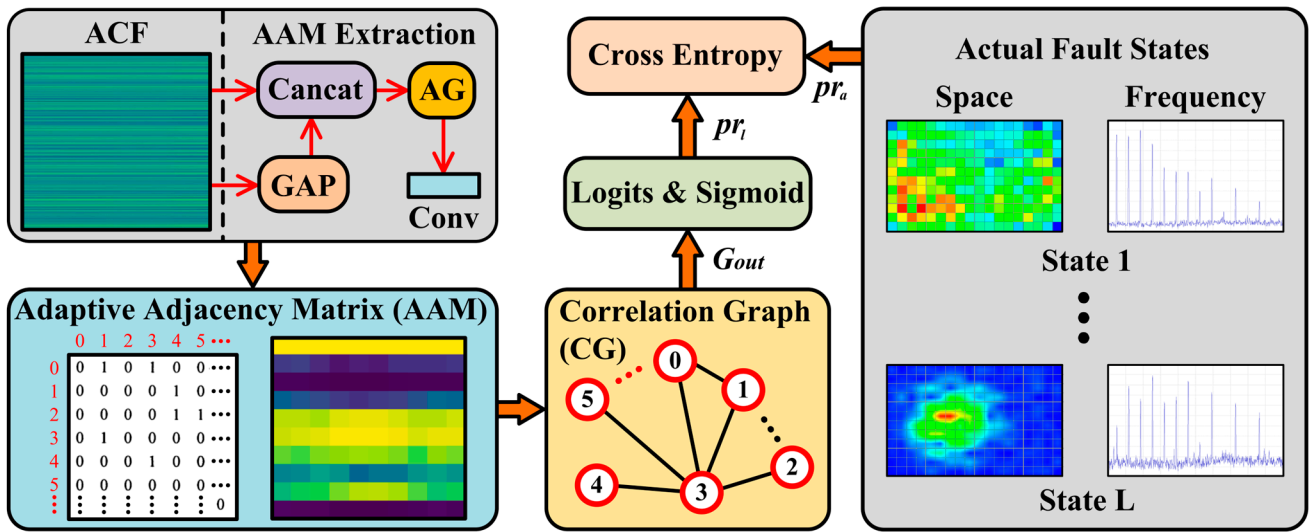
ACF

AAM Extraction

Cancat

AG

GAP

Conv

Cross Entropy

$pr_a$

$pr_l$

Logits & Sigmoid

$G_{out}$

Actual Fault States

Space

Frequency

State 1

State L

Adaptive Adjacency Matrix (AAM)

| | 0 | 1 | 2 | 3 | 4 | 5 | ⋯ |
|---|---|---|---|---|---|---|---|
| 0 | 0 | 1 | 0 | 1 | 0 | 0 | ⋯ |
| 1 | 0 | 0 | 0 | 0 | 1 | 0 | ⋯ |
| 2 | 0 | 0 | 0 | 0 | 1 | 1 | ⋯ |
| 3 | 0 | 1 | 0 | 0 | 0 | 0 | ⋯ |
| 4 | 0 | 0 | 0 | 1 | 0 | 0 | ⋯ |
| 5 | 0 | 0 | 0 | 0 | 0 | 0 | ⋯ |
| ⋮ | ⋮ | ⋮ | ⋮ | ⋮ | ⋮ | ⋮ | 0 |

Correlation Graph (CG)

0

1

2

3

4

5